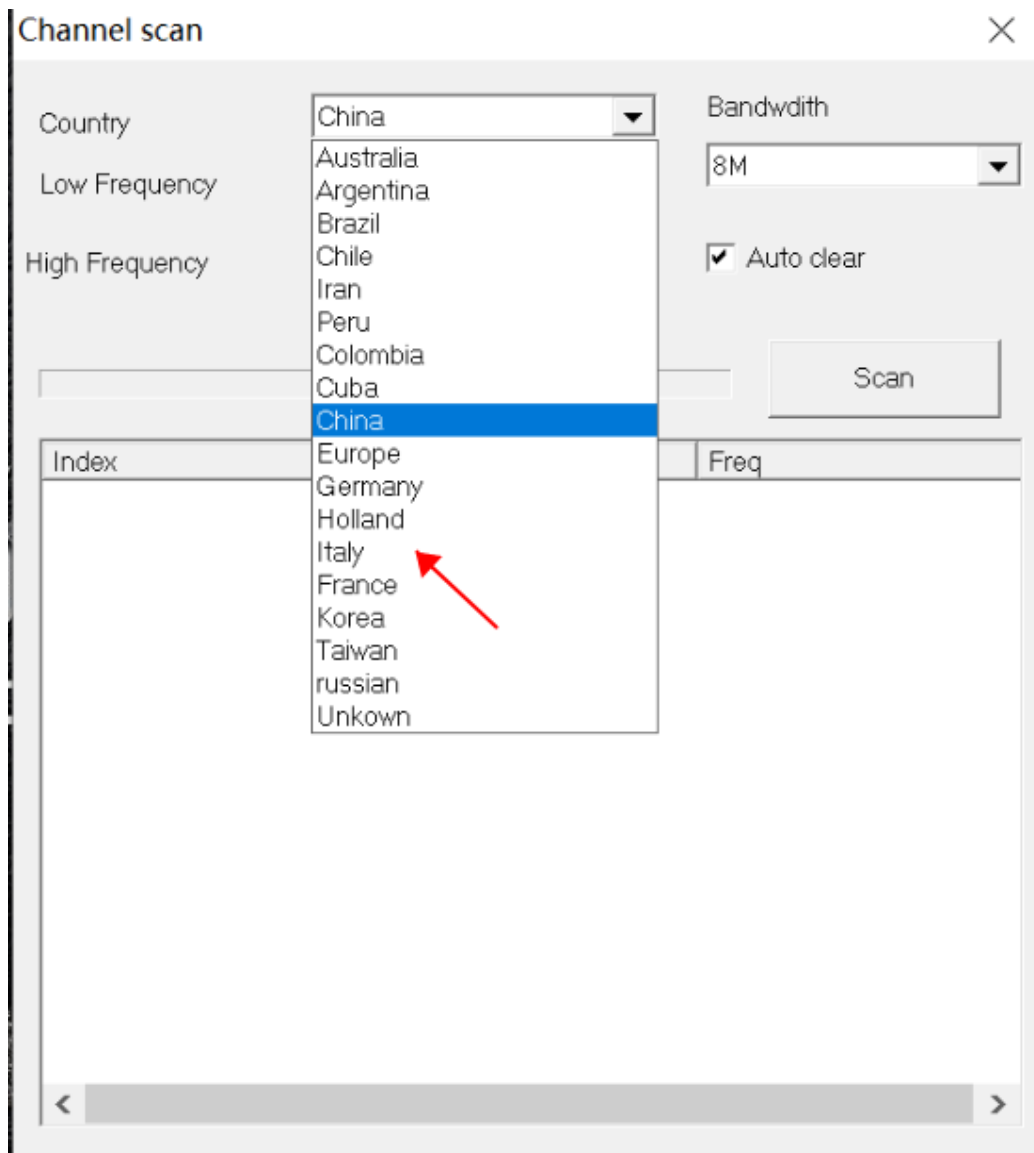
Channel scan

Country
China
Bandwdith
Low Frequency
8M
High Frequency
Auto clear

Australia
Argentina
Brazil
Chile
Iran
Peru
Colombia
Cuba
China
Europe
Germany
Holland
Italy
France
Korea
Taiwan
russian
Unkown

Scan

Index
Freq